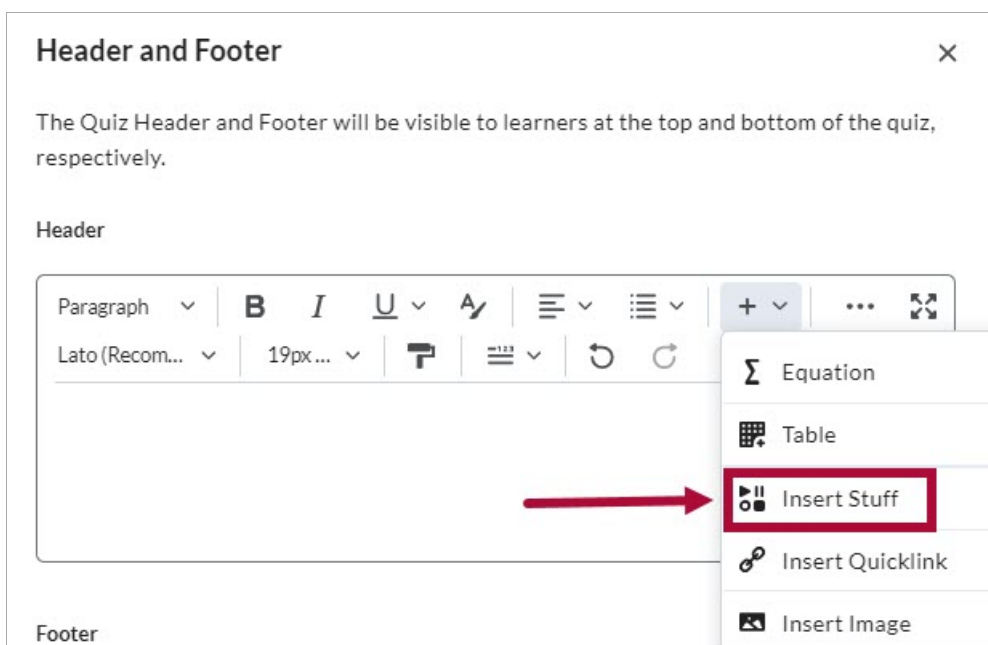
Header and Footer

×

The Quiz Header and Footer will be visible to learners at the top and bottom of the quiz, respectively.

Header

Paragraph B I U

Lato (Recom... 19px ...

Equation

Table

Insert Stuff

Insert Quicklink

Insert Image

Footer